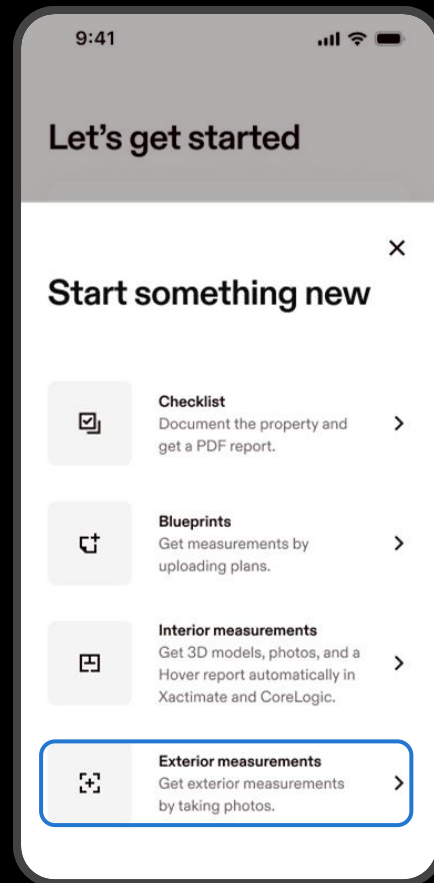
9:41

Let's get started

×

Start something new

Checklist
Document the property and get a PDF report.

Blueprints
Get measurements by uploading plans.

Interior measurements
Get 3D models, photos, and a Hover report automatically in Xactimate and CoreLogic.

Exterior measurements
Get exterior measurements by taking photos.